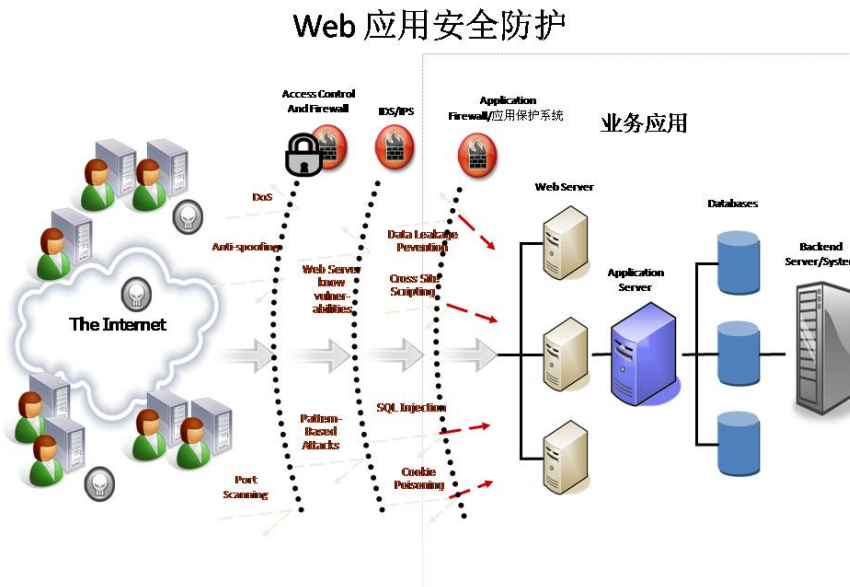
Web 应用安全防护

Access Control And Firewall

IDS/IPS

Application Firewall/应用保护系统

业务应用

The Internet

DoS

Anti-spoofing

Web Server know vulnerabilities

Pattern-Based Attacks

Port Scanning

Data Leakage Prevention

Cross Site Scripting

SQL Injection

Cookie Poisoning

Web Server

Application Server

Databases

Backend Server/Syste